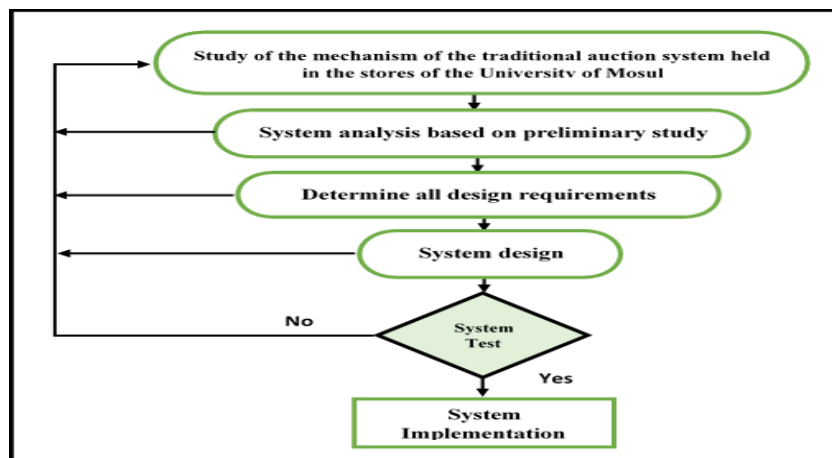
Study of the mechanism of the traditional auction system held in the stores of the Universitv of Mosul

System analysis based on preliminary study

Determine all design requirements

System design

No

System Test

Yes

System Implementation